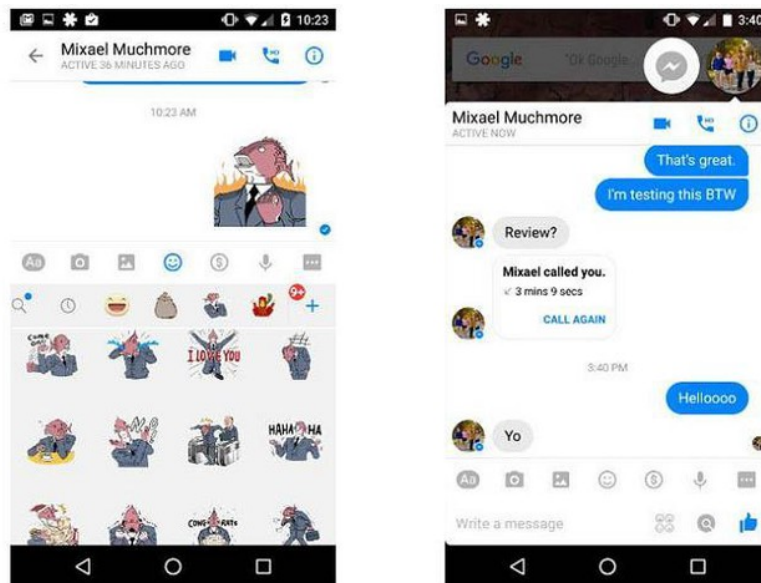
10:23

Mixael Muchmore
ACTIVE 36 MINUTES AGO

10:23 AM

9+

I LOVE YOU

HAHA HA

3:40

Google "Ok Google"

Mixael Muchmore
ACTIVE NOW

That's great.

I'm testing this BTW

Review?

Mixael called you.
3 mins 9 secs
CALL AGAIN

3:40 PM

Helloooo

Yo

Write a message